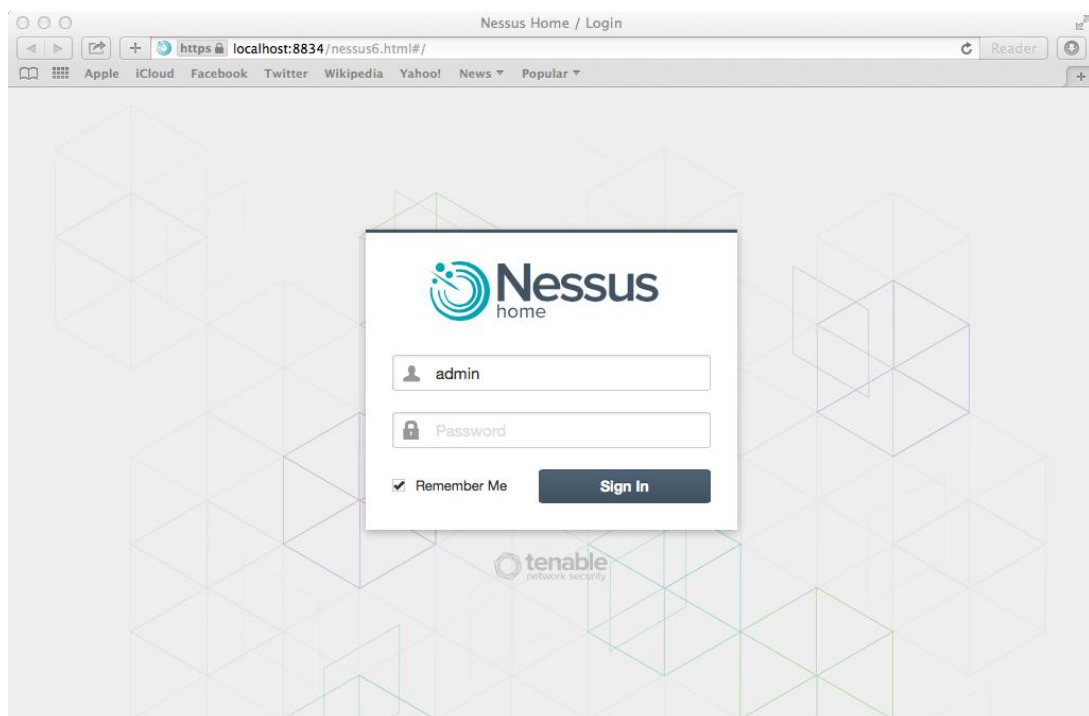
Nessus Home / Login

https localhost:8834/nessus6.html#/

Reader

Apple iCloud Facebook Twitter Wikipedia Yahoo! News ▾ Popular ▾

Nessus
home

admin

Password

Remember Me

Sign In

tenable
network security